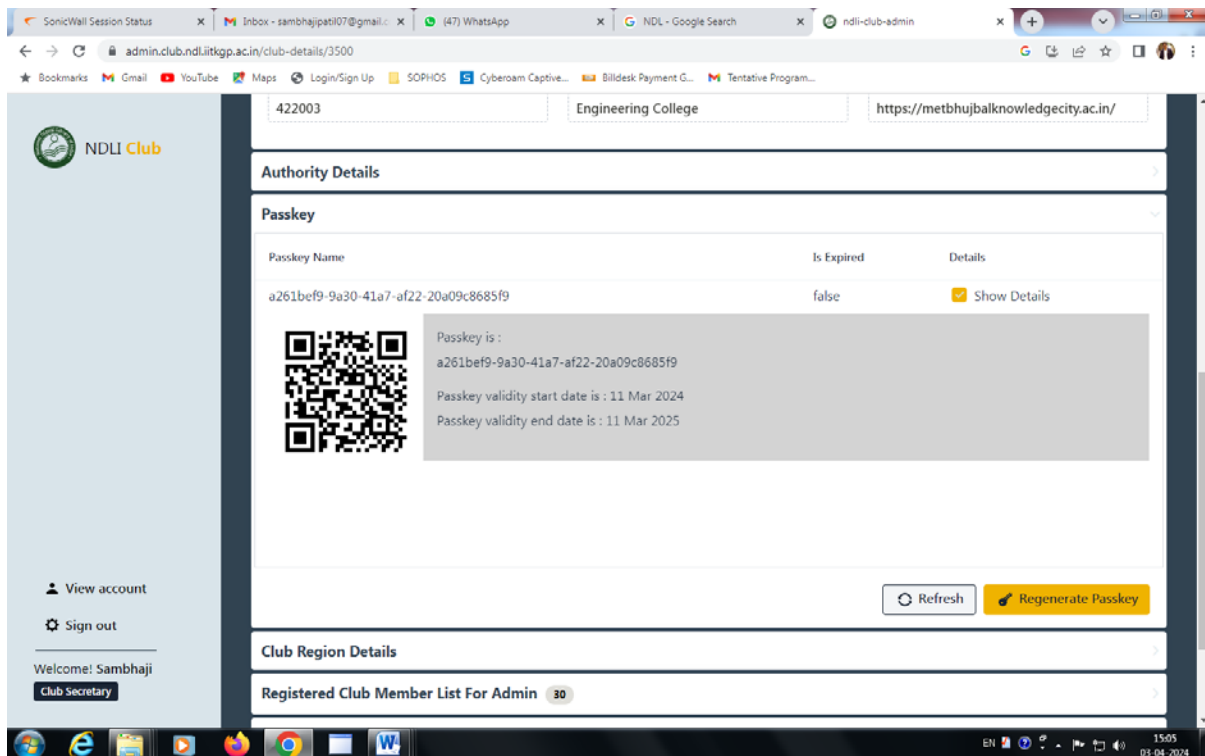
SonicWall Session Status × | Inbox - sambhajipatil07@gmail.c × | (47) WhatsApp × | NDL - Google Search × | ndli-club-admin ×

admin.club.ndl.iitkgp.ac.in/club-details/3500

Bookmarks Gmail YouTube Maps Login/Sign Up SOPHOS Cyberoam Captive... Billdesk Payment G... Tentative Program...

NDLI Club

422003

Engineering College

https://metbhujbalknowledgecity.ac.in/

Authority Details

Passkey

| Passkey Name | Is Expired | Details |
|---|---|---|
| a261bef9-9a30-41a7-af22-20a09c8685f9 | false | Show Details |

Passkey is :
a261bef9-9a30-41a7-af22-20a09c8685f9

Passkey validity start date is : 11 Mar 2024

Passkey validity end date is : 11 Mar 2025

Refresh

Regenerate Passkey

View account

Sign out

Welcome! Sambhaji

Club Secretary

Club Region Details

Registered Club Member List For Admin 30

EN 15:05 03-04-2024